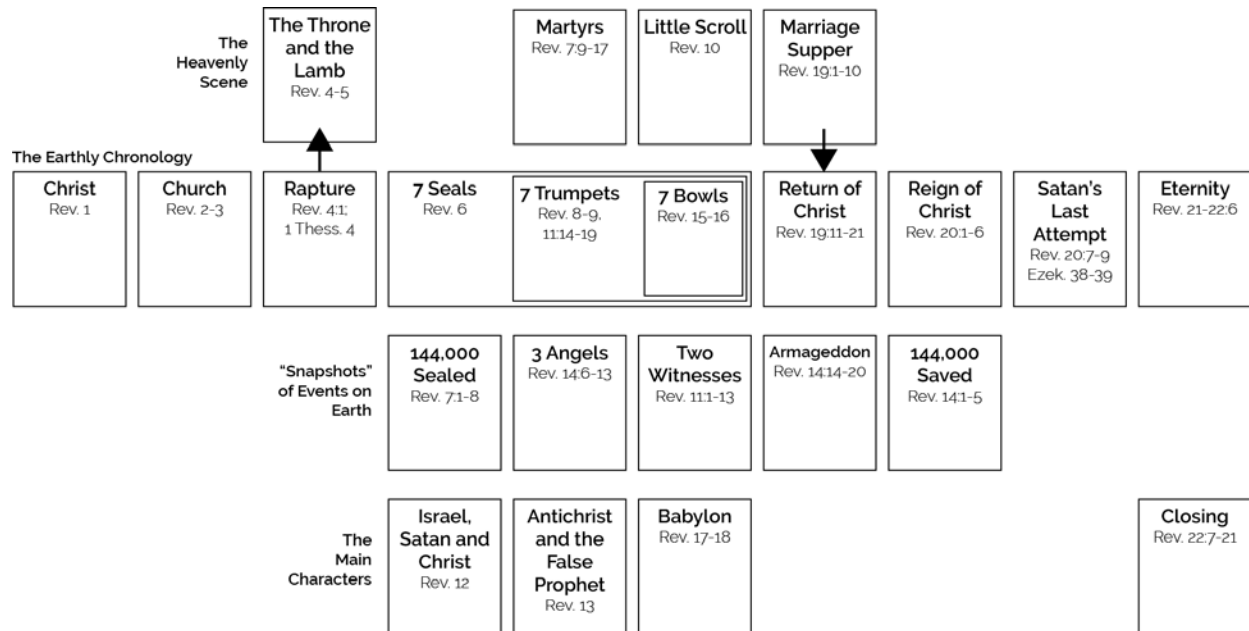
The Heavenly Scene

The Throne and the Lamb
Rev. 4-5

Martyrs
Rev. 7:9-17

Little Scroll
Rev. 10

Marriage Supper
Rev. 19:1-10

The Earthly Chronology

Christ
Rev. 1

Church
Rev. 2-3

Rapture
Rev. 4:1; 1 Thess. 4

7 Seals
Rev. 6

7 Trumpets
Rev. 8-9, 11:14-19

7 Bowls
Rev. 15-16

Return of Christ
Rev. 19:11-21

Reign of Christ
Rev. 20:1-6

Satan's Last Attempt
Rev. 20:7-9
Ezek. 38-39

Eternity
Rev. 21-22:6

"Snapshots" of Events on Earth

144,000 Sealed
Rev. 7:1-8

3 Angels
Rev. 14:6-13

Two Witnesses
Rev. 11:1-13

Armageddon
Rev. 14:14-20

144,000 Saved
Rev. 14:1-5

The Main Characters

Israel, Satan and Christ
Rev. 12

Antichrist and the False Prophet
Rev. 13

Babylon
Rev. 17-18

Closing
Rev. 22:7-21